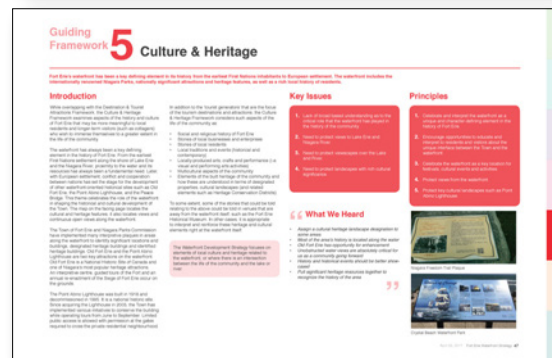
Guiding Framework 5 Culture & Heritage

Fort Erie's waterfront has been a key defining element in its history, from the earliest First Nations inhabitants to European settlement. The waterfront includes the internationally renowned Niagara Parks, nationally significant attractions and heritage features, as well as a rich local history of events.

Introduction

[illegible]

Key Issues

1. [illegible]

2. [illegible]

3. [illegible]

4. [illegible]

Principles

1. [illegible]

2. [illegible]

3. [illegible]

4. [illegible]

5. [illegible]

What We Heard

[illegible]

Niagara Freedom Trail Plaque

Crystal Beach Waterfront Park

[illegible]